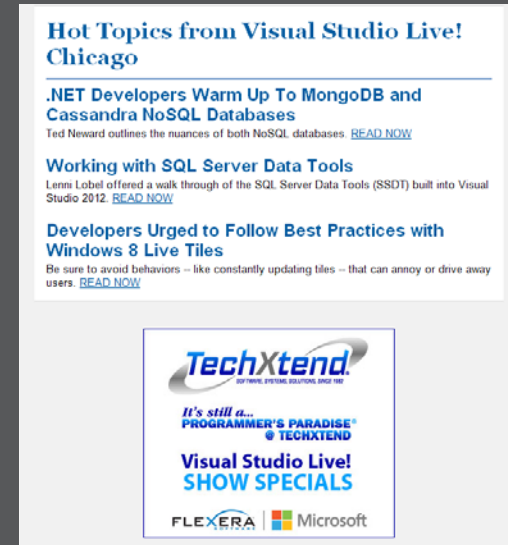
Hot Topics from Visual Studio Live! Chicago

.NET Developers Warm Up To MongoDB and Cassandra NoSQL Databases
Ted Neward outlines the nuances of both NoSQL databases. READ NOW

Working with SQL Server Data Tools
Lenni Lobel offered a walk through of the SQL Server Data Tools (SSDT) built into Visual Studio 2012. READ NOW

Developers Urged to Follow Best Practices with Windows 8 Live Tiles
Be sure to avoid behaviors -- like constantly updating tiles -- that can annoy or drive away users. READ NOW

TechXtend
SOFTWARE, SYSTEMS, SOLUTIONS, SINCE 1982

It's still a...
PROGRAMMER'S PARADISE®
@ TECHXTEND

Visual Studio Live!
SHOW SPECIALS

FLEXERA SOFTWARE | Microsoft